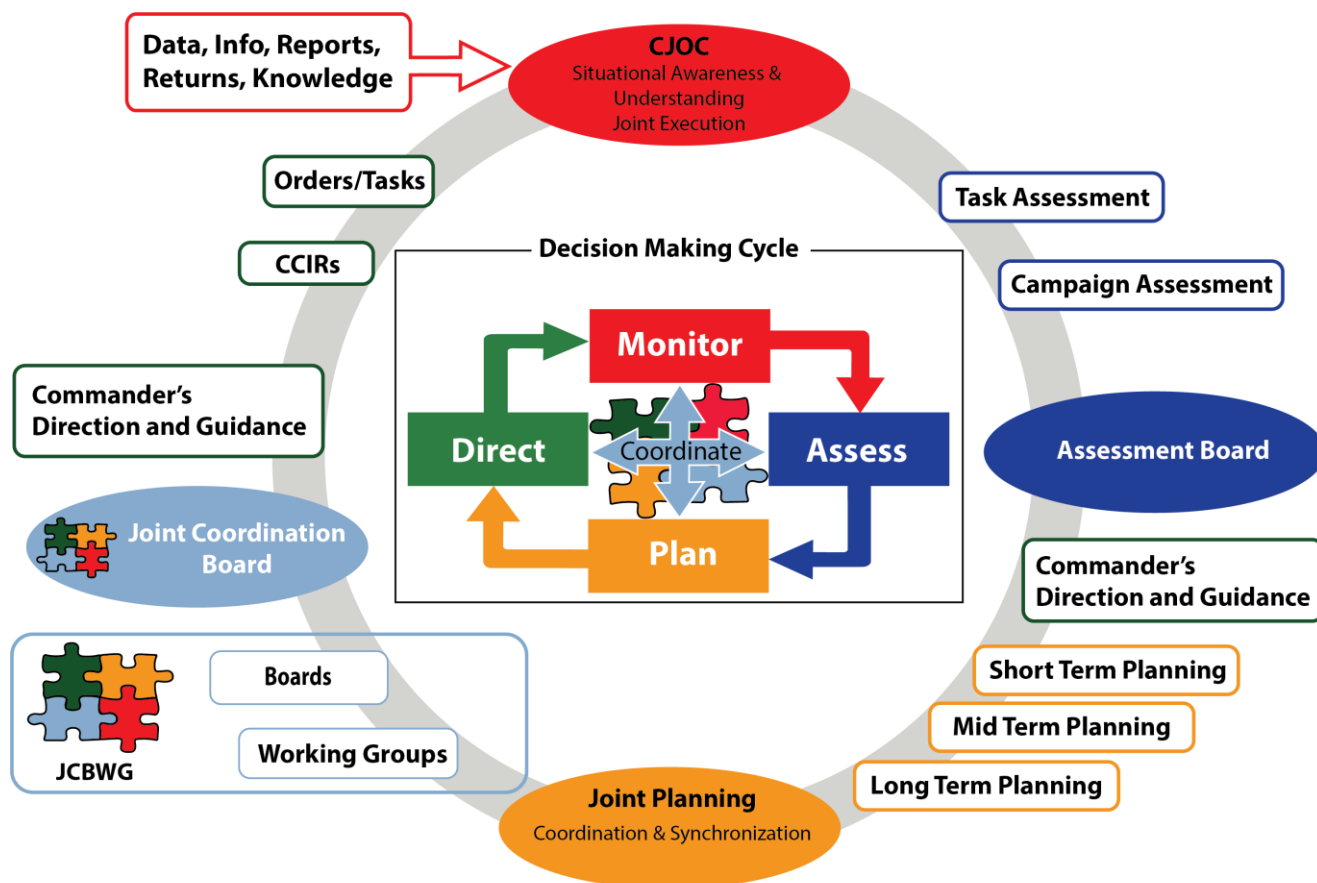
Data, Info, Reports, Returns, Knowledge

CJOC
Situational Awareness & Understanding
Joint Execution

Task Assessment

Campaign Assessment

Assessment Board

Commander's Direction and Guidance

Short Term Planning

Mid Term Planning

Long Term Planning

Joint Planning
Coordination & Synchronization

JCBWG

Boards

Working Groups

Joint Coordination Board

Commander's Direction and Guidance

CCIRs

Orders/Tasks

Decision Making Cycle

Monitor

Assess

Plan

Direct

Coordinate